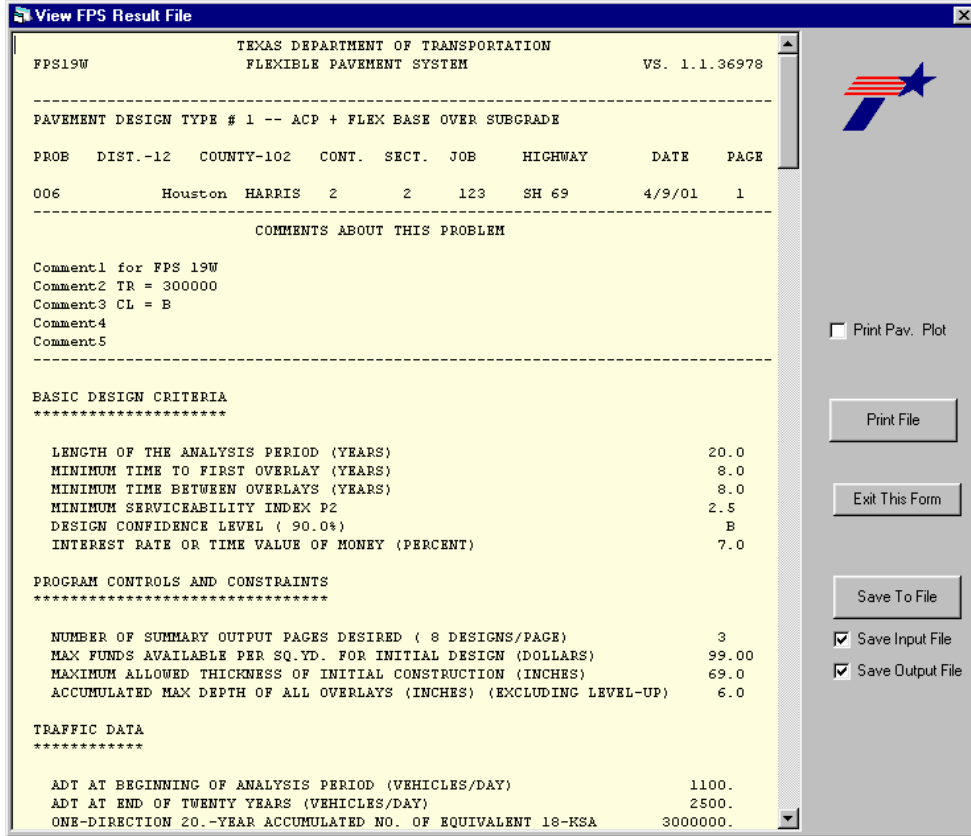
View FPS Result File

TEXAS DEPARTMENT OF TRANSPORTATION
FPS19W FLEXIBLE PAVEMENT SYSTEM VS. 1.1.36978

PAVEMENT DESIGN TYPE # 1 -- ACP + FLEX BASE OVER SUBGRADE

| PROB | DIST.-12 | COUNTY-102 | CONT. | SECT. | JOB | HIGHWAY | DATE | PAGE |
|---|---|---|---|---|---|---|---|---|
| 006 | Houston | HARRIS | 2 | 2 | 123 | SH 69 | 4/9/01 | 1 |

COMMENTS ABOUT THIS PROBLEM

Comment1 for FPS 19W
Comment2 TR = 300000
Comment3 CL = B
Comment4
Comment5

BASIC DESIGN CRITERIA
*********************

LENGTH OF THE ANALYSIS PERIOD (YEARS) 20.0
MINIMUM TIME TO FIRST OVERLAY (YEARS) 8.0
MINIMUM TIME BETWEEN OVERLAYS (YEARS) 8.0
MINIMUM SERVICEABILITY INDEX P2 2.5
DESIGN CONFIDENCE LEVEL ( 90.0%) B
INTEREST RATE OR TIME VALUE OF MONEY (PERCENT) 7.0

PROGRAM CONTROLS AND CONSTRAINTS
********************************

NUMBER OF SUMMARY OUTPUT PAGES DESIRED ( 8 DESIGNS/PAGE) 3
MAX FUNDS AVAILABLE PER SQ.YD. FOR INITIAL DESIGN (DOLLARS) 99.00
MAXIMUM ALLOWED THICKNESS OF INITIAL CONSTRUCTION (INCHES) 69.0
ACCUMULATED MAX DEPTH OF ALL OVERLAYS (INCHES) (EXCLUDING LEVEL-UP) 6.0

TRAFFIC DATA
************

ADT AT BEGINNING OF ANALYSIS PERIOD (VEHICLES/DAY) 1100.
ADT AT END OF TWENTY YEARS (VEHICLES/DAY) 2500.
ONE-DIRECTION 20.-YEAR ACCUMULATED NO. OF EQUIVALENT 18-KSA 3000000.

Print Pav. Plot
Print File
Exit This Form
Save To File
Save Input File
Save Output File